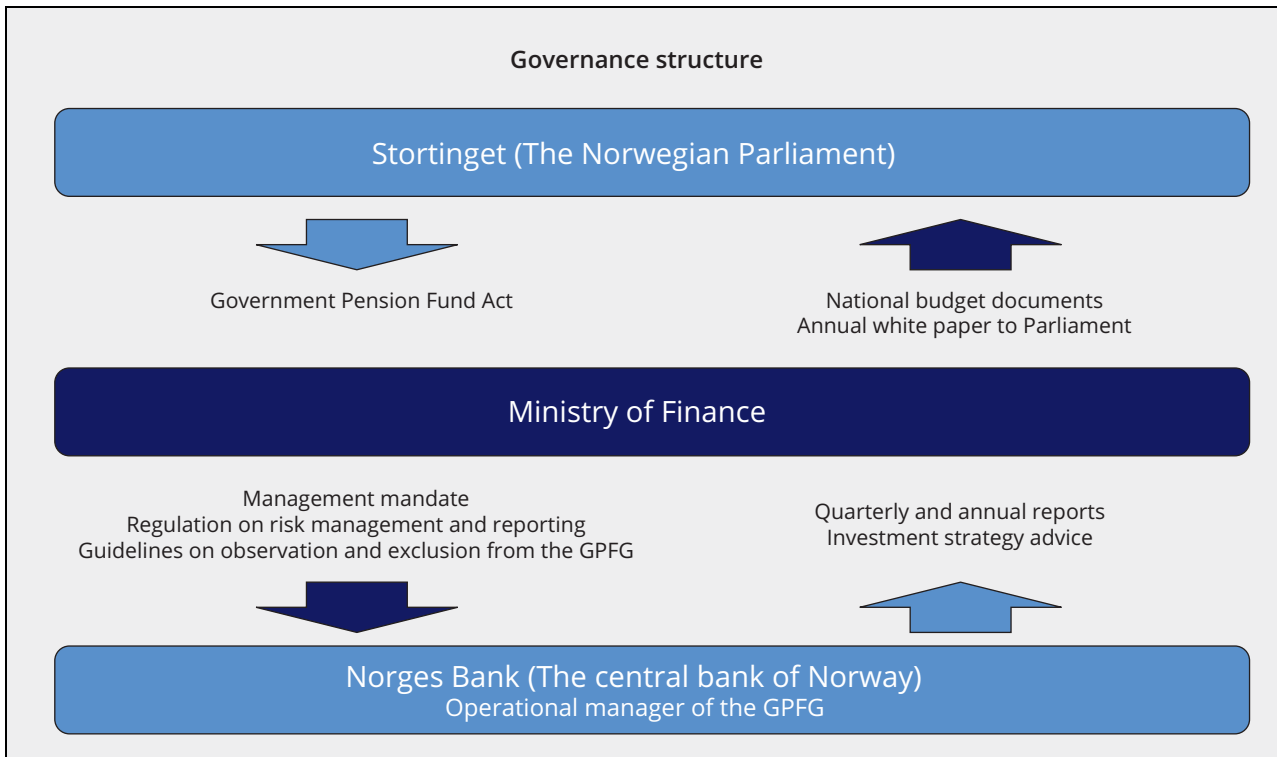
Governance structure

Stortinget (The Norwegian Parliament)

Government Pension Fund Act

National budget documents
Annual white paper to Parliament

Ministry of Finance

Management mandate
Regulation on risk management and reporting
Guidelines on observation and exclusion from the GPFG

Quarterly and annual reports
Investment strategy advice

Norges Bank (The central bank of Norway)
Operational manager of the GPFG